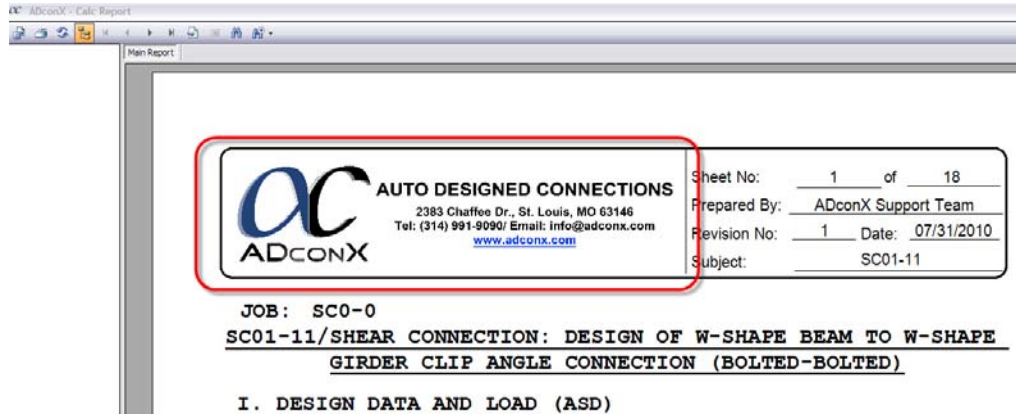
ADconX - Calc Report

Main Report

AC

ADconX

AUTO DESIGNED CONNECTIONS

2383 Chaffee Dr., St. Louis, MO 63146
Tel: (314) 991-9090/ Email: info@adconx.com
www.adconx.com

| | |
|---|---|
| Sheet No: | 1 of 18 |
| Prepared By: | ADconX Support Team |
| Revision No: | 1 Date: 07/31/2010 |
| Subject: | SC01-11 |

JOB: SC0-0

SC01-11/SHEAR CONNECTION: DESIGN OF W-SHAPE BEAM TO W-SHAPE GIRDER CLIP ANGLE CONNECTION (BOLTED-BOLTED)

I. DESIGN DATA AND LOAD (ASD)